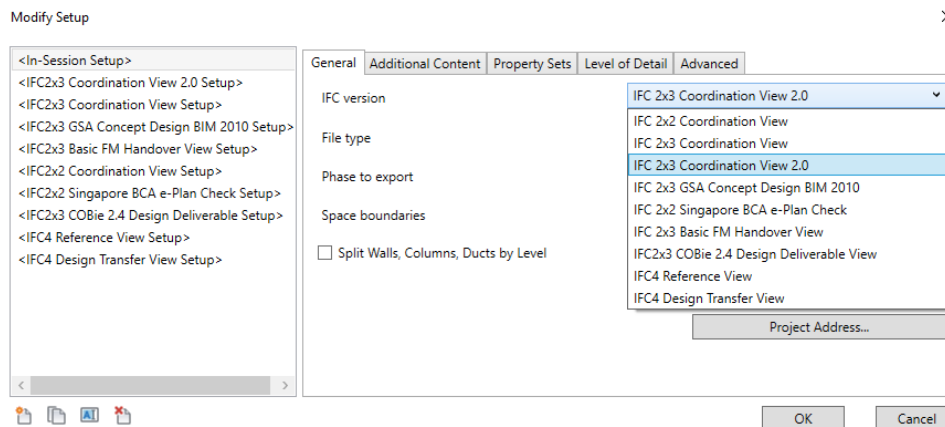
Modify Setup

×

<In-Session Setup>
<IFC2x3 Coordination View 2.0 Setup>
<IFC2x3 Coordination View Setup>
<IFC2x3 GSA Concept Design BIM 2010 Setup>
<IFC2x3 Basic FM Handover View Setup>
<IFC2x2 Coordination View Setup>
<IFC2x2 Singapore BCA e-Plan Check Setup>
<IFC2x3 COBie 2.4 Design Deliverable Setup>
<IFC4 Reference View Setup>
<IFC4 Design Transfer View Setup>

General | Additional Content | Property Sets | Level of Detail | Advanced

IFC version
File type
Phase to export
Space boundaries
Split Walls, Columns, Ducts by Level

IFC 2x3 Coordination View 2.0

IFC 2x2 Coordination View
IFC 2x3 Coordination View
IFC 2x3 Coordination View 2.0
IFC 2x3 GSA Concept Design BIM 2010
IFC 2x2 Singapore BCA e-Plan Check
IFC 2x3 Basic FM Handover View
IFC2x3 COBie 2.4 Design Deliverable View
IFC4 Reference View
IFC4 Design Transfer View

Project Address...

OK
Cancel